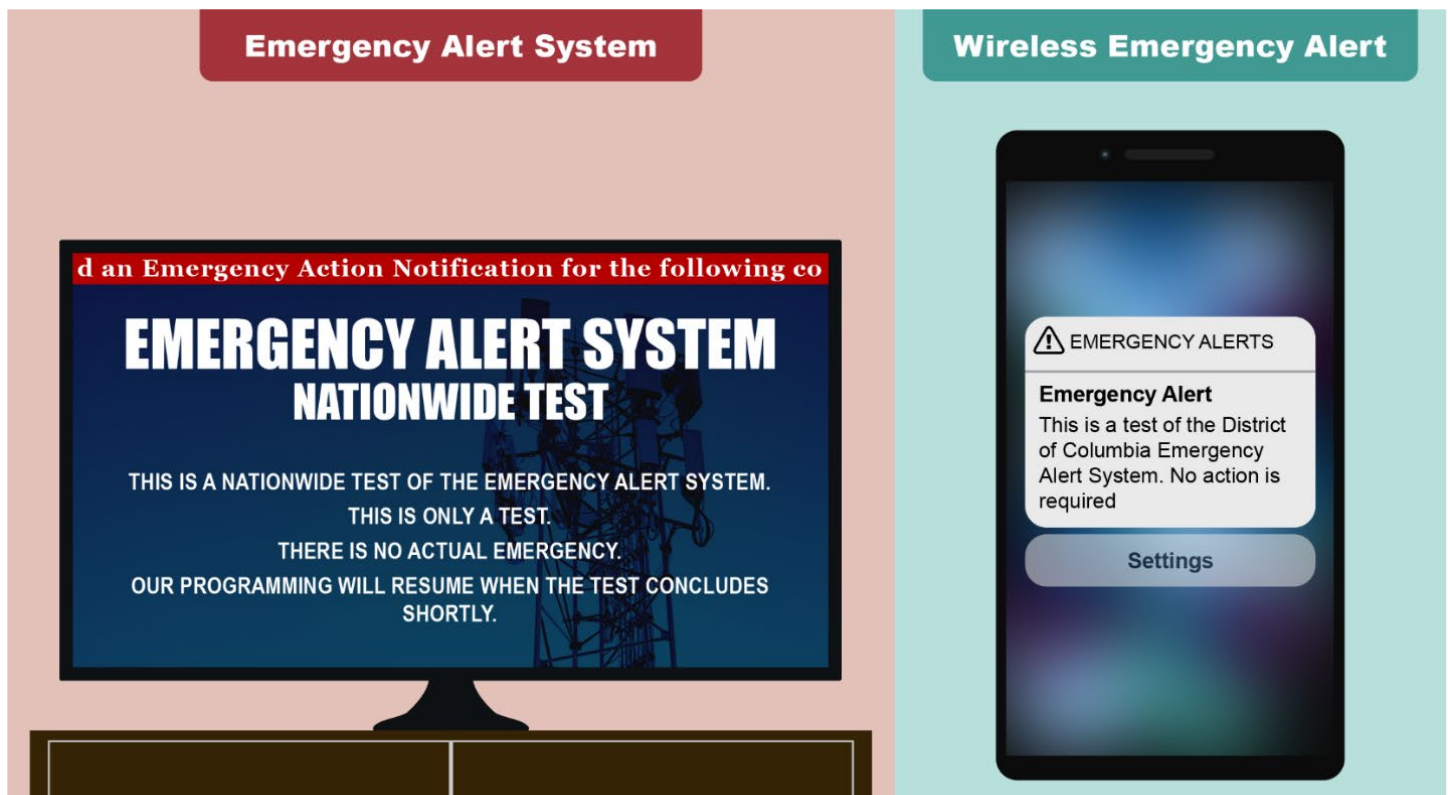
Emergency Alert System

d an Emergency Action Notification for the following co

EMERGENCY ALERT SYSTEM
NATIONWIDE TEST

THIS IS A NATIONWIDE TEST OF THE EMERGENCY ALERT SYSTEM.
THIS IS ONLY A TEST.
THERE IS NO ACTUAL EMERGENCY.
OUR PROGRAMMING WILL RESUME WHEN THE TEST CONCLUDES SHORTLY.

Wireless Emergency Alert

EMERGENCY ALERTS

Emergency Alert
This is a test of the District of Columbia Emergency Alert System. No action is required

Settings